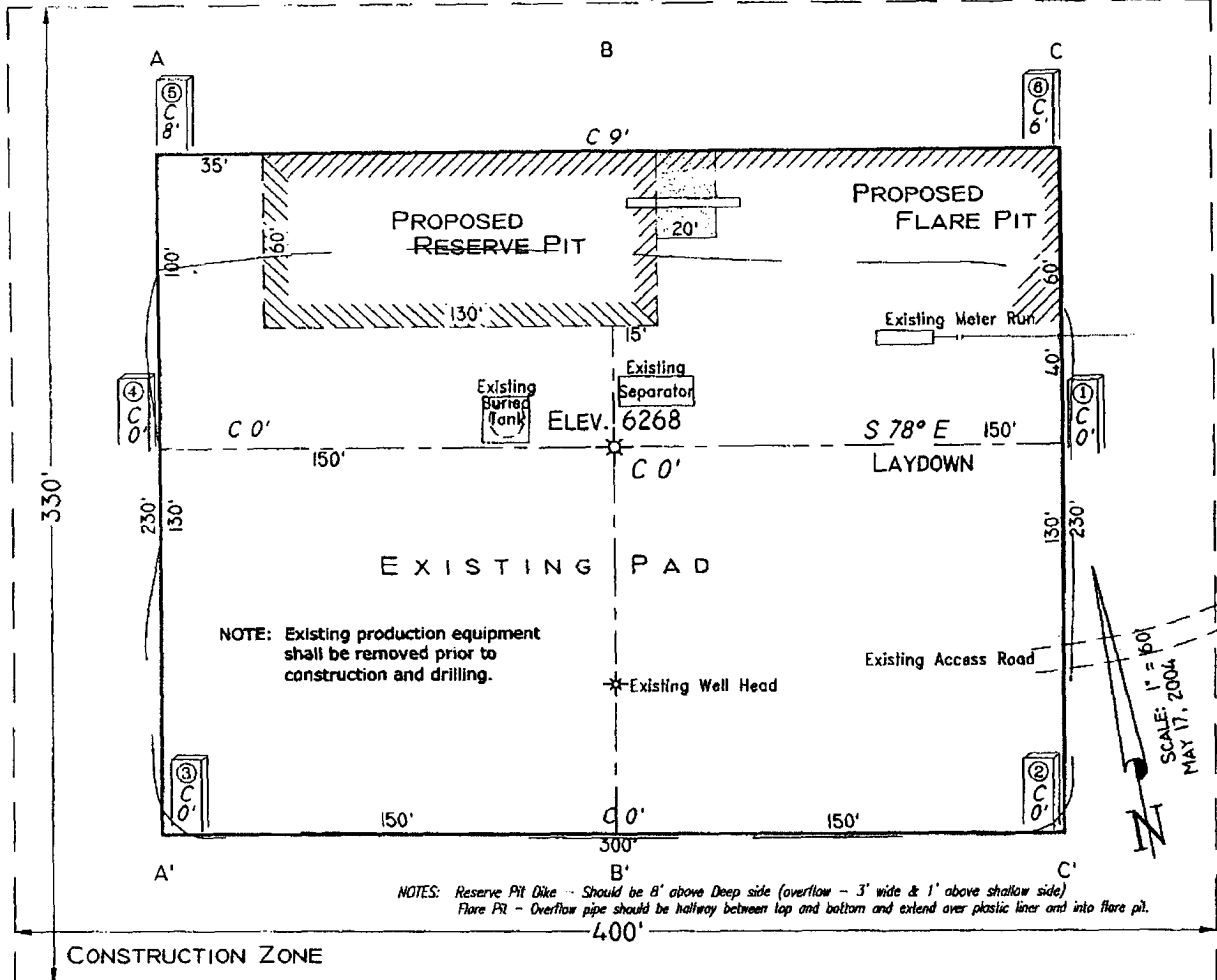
A B C

⑤ C 8'

⑥ C 6'

C 9'

35'

PROPOSED RESERVE PIT

60'

20'

PROPOSED FLARE PIT

100'

60'

130'

15'

Existing Meter Run

40'

Existing Separator

Existing Buried Tank

④ C 0'

① C 0'

ELEV. 6268

C 0'

S 78° E

150'

150'

C 0'

LAYDOWN

330'

230'

130'

130'

230'

EXISTING PAD

NOTE: Existing production equipment shall be removed prior to construction and drilling.

Existing Access Road

Existing Well Head

SCALE: 1" = 60'
MAY 17, 2004

③ C 0'

② C 0'

150'

C 0'

150'

300'

A' B' C'

NOTES: Reserve Pit Dike – Should be 8' above Deep side (overflow – 3' wide & 1' above shallow side)
Flare Pit – Overflow pipe should be halfway between top and bottom and extend over plastic liner and into flare pit.

400'

CONSTRUCTION ZONE